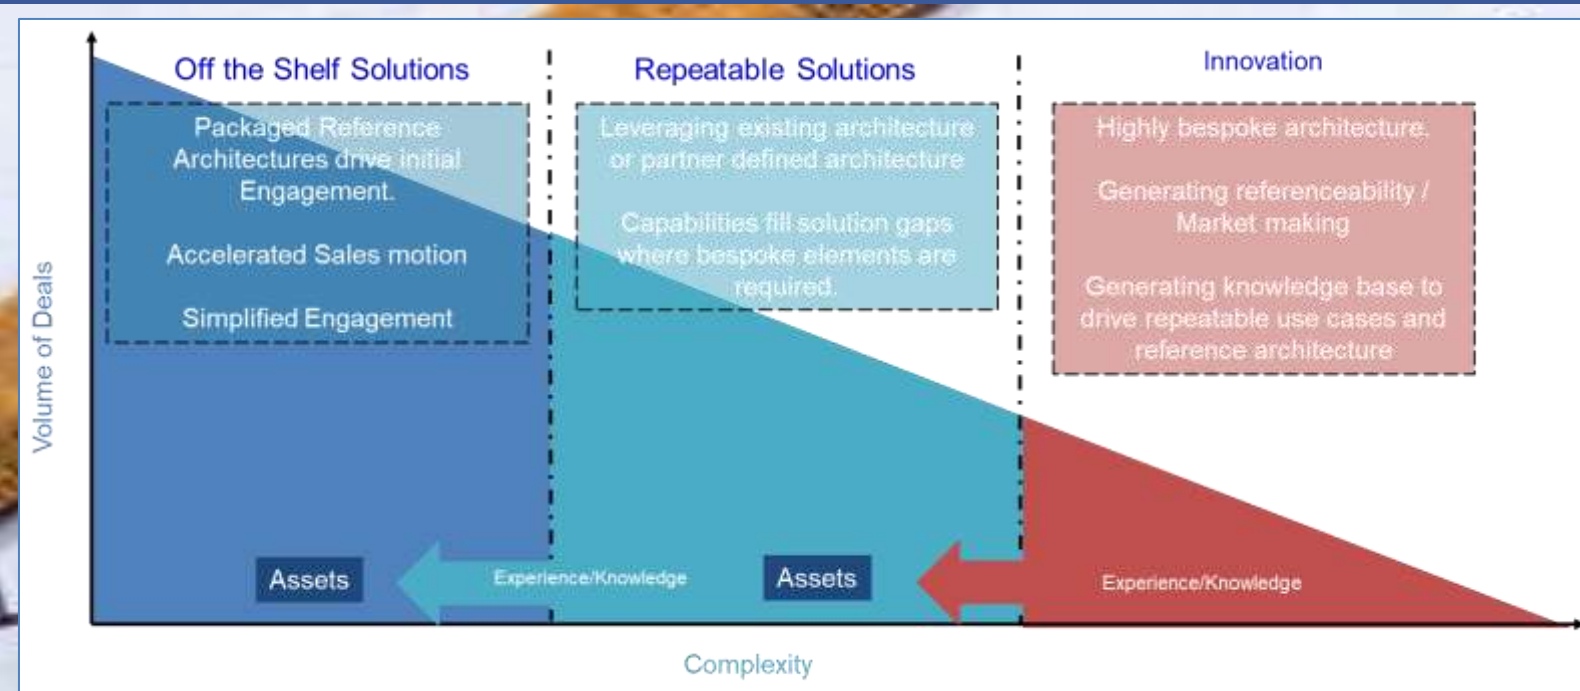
Off the Shelf Solutions

Packaged Reference Architectures drive initial Engagement.

Accelerated Sales motion

Simplified Engagement

Repeatable Solutions

Leveraging existing architecture or partner defined architecture

Capabilities fill solution gaps where bespoke elements are required.

Innovation

Highly bespoke architecture.

Generating referenceability / Market making

Generating knowledge base to drive repeatable use cases and reference architecture

Volume of Deals

Assets

Experience/Knowledge

Assets

Experience/Knowledge

Complexity